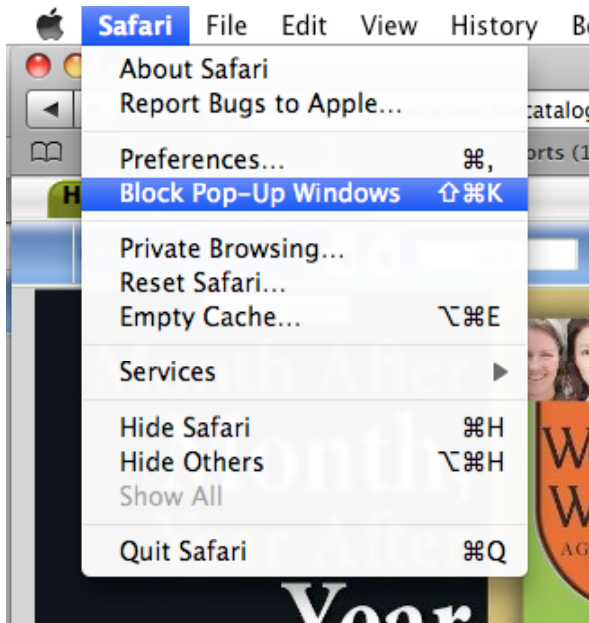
Safari File Edit View History B

About Safari
Report Bugs to Apple...

Preferences... ⌘,
Block Pop-Up Windows ⇧⌘K

Private Browsing...
Reset Safari...
Empty Cache... ⌥⌘E

Services ▶

Hide Safari ⌘H
Hide Others ⌥⌘H
Show All

Quit Safari ⌘Q

catalog
orts (1
H
W
W
AG
Year